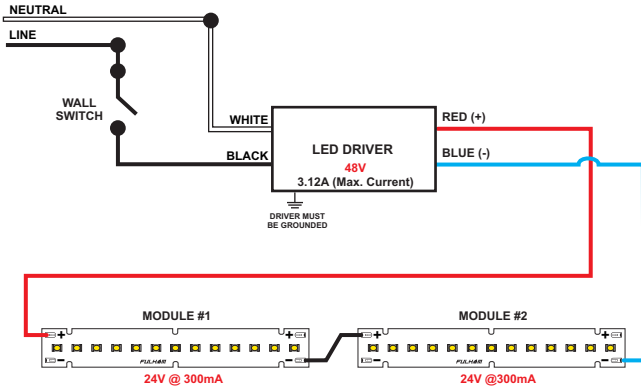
NEUTRAL

LINE

WALL SWITCH

WHITE

BLACK

LED DRIVER

48V

3.12A (Max. Current)

DRIVER MUST BE GROUNDED

RED (+)

BLUE (-)

MODULE #1

MODULE #2

+

-

+

-

+

-

+

-

FULHAM

FULHAM

24V @ 300mA

24V @300mA